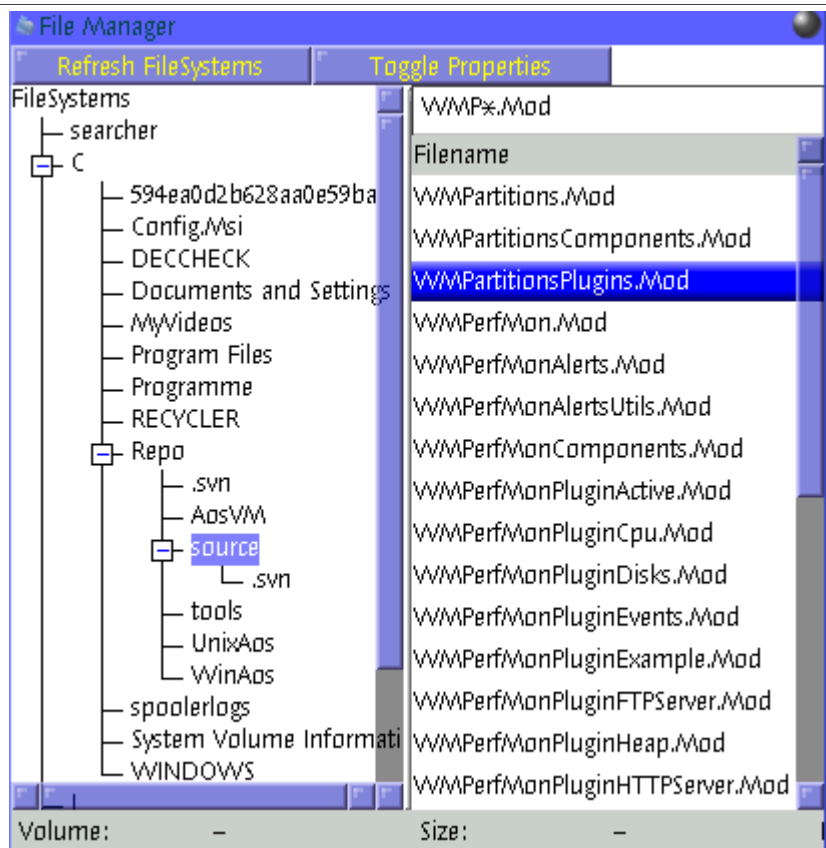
File Manager

Refresh FileSystems

Toggle Properties

FileSystems
searcher
C
594ea0d2b628aa0e59ba
Config.Msi
DECCHECK
Documents and Settings
MyVideos
Program Files
Programme
RECYCLER
Repo
.svn
AosVM
source
.svn
tools
UnixAos
WinAos
spoolerlogs
System Volume Informati
WINDOWS

WMP*.Mod

| Filename |
|---|
| WMPartitions.Mod |
| WMPartitionsComponents.Mod |
| WMPartitionsPlugins.Mod |
| WMPerfMon.Mod |
| WMPerfMonAlerts.Mod |
| WMPerfMonAlertsUtils.Mod |
| WMPerfMonComponents.Mod |
| WMPerfMonPluginActive.Mod |
| WMPerfMonPluginCpu.Mod |
| WMPerfMonPluginDisks.Mod |
| WMPerfMonPluginEvents.Mod |
| WMPerfMonPluginExample.Mod |
| WMPerfMonPluginFTPServer.Mod |
| WMPerfMonPluginHeap.Mod |
| WMPerfMonPluginHTTPServer.Mod |

Volume: –
Size: –